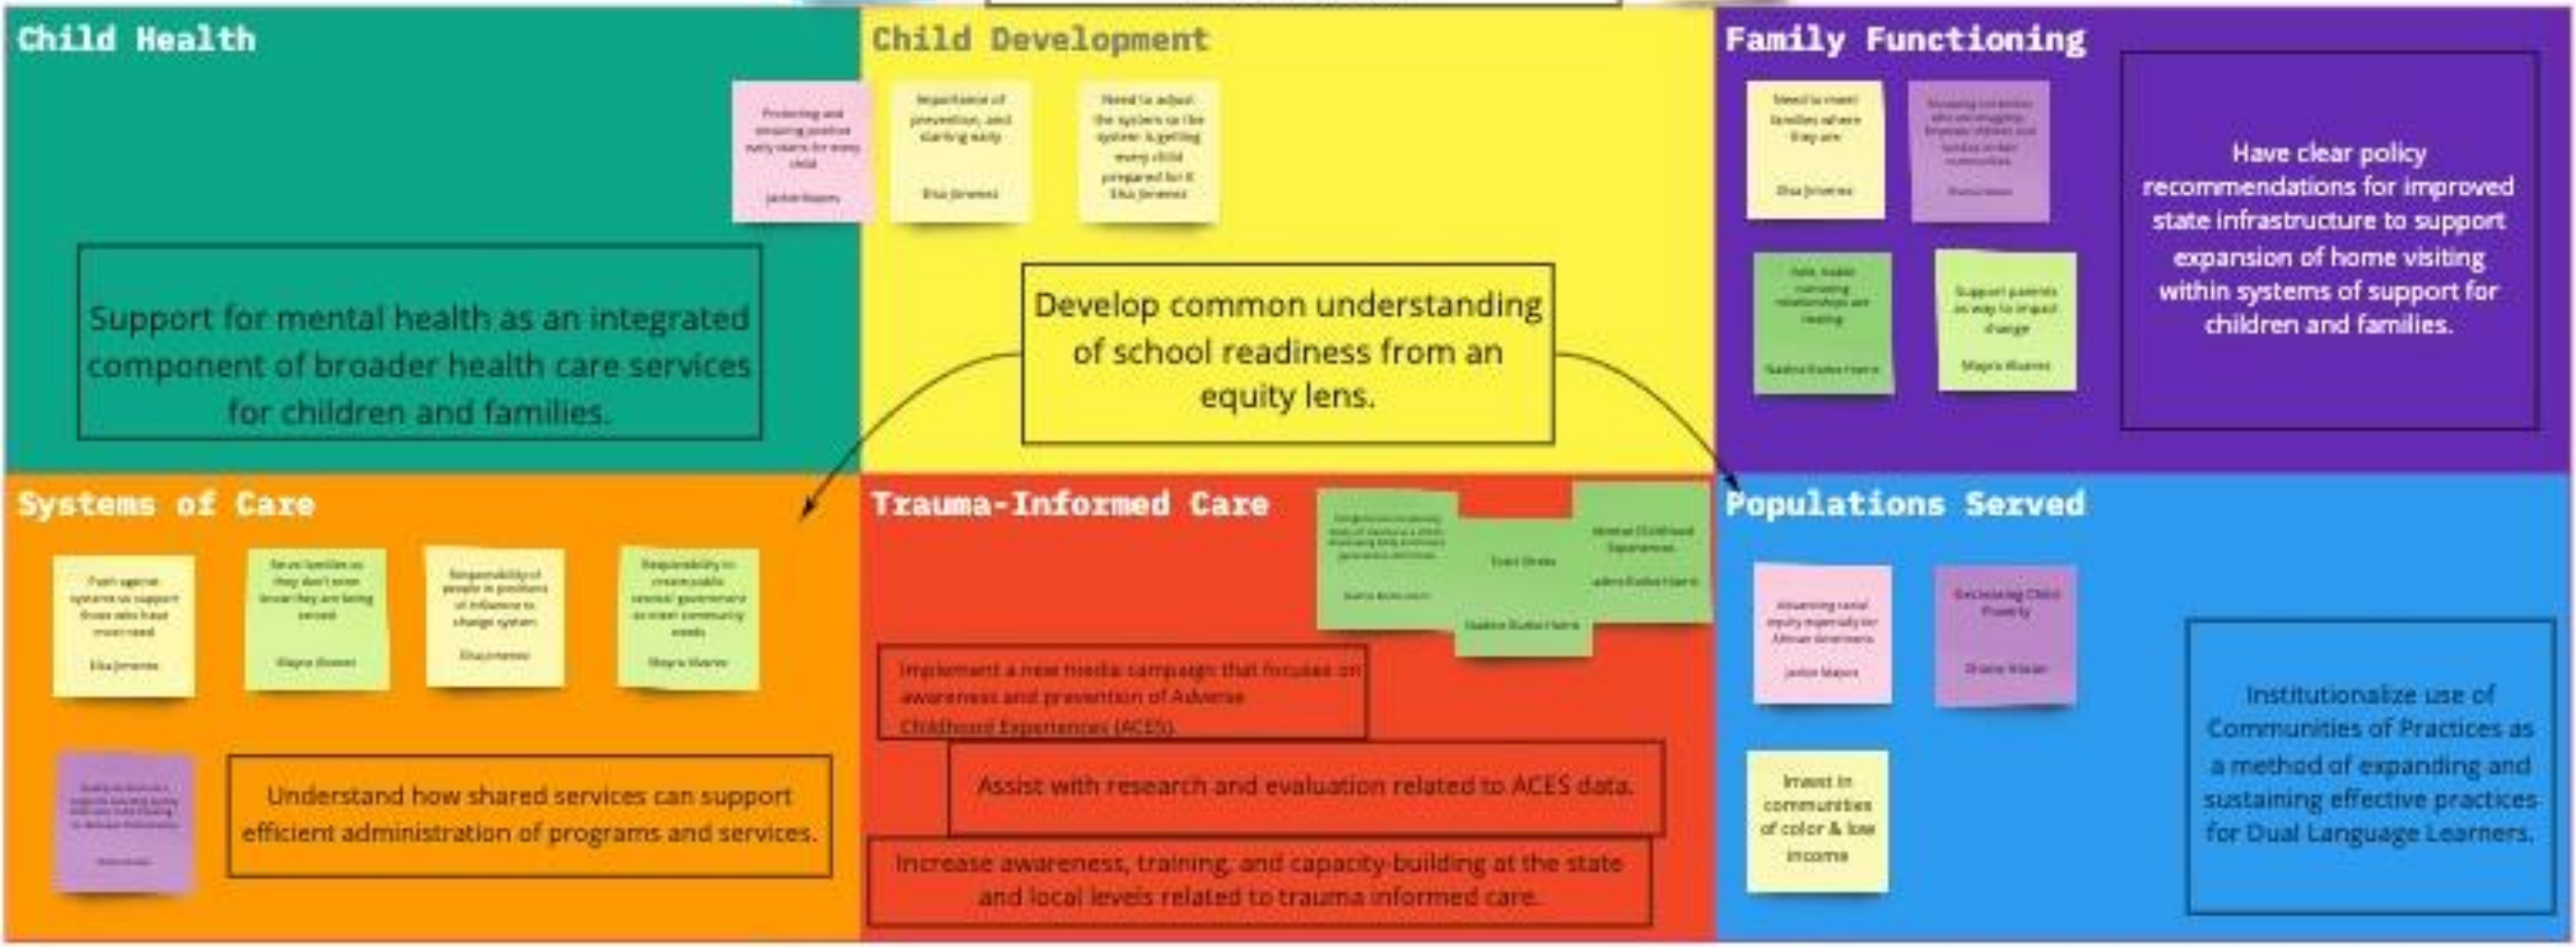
Child Health

Protecting and ensuring positive early starts for every child

Jackie Majors

Support for mental health as an integrated component of broader health care services for children and families.

Child Development

Importance of prevention, and starting early

Elsa Jimenez

Need to adjust the system so the system is getting every child prepared for K
Elsa Jimenez

Develop common understanding of school readiness from an equity lens.

Family Functioning

Need to meet families where they are

Elsa Jimenez

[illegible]

Safe, stable nurturing relationships are healing

Nadine Burke Harris

Support parents as way to impact change

Mayra Alvarez

Have clear policy recommendations for improved state infrastructure to support expansion of home visiting within systems of support for children and families.

Systems of Care

Push against systems to support those who have most need

Elsa Jimenez

Serve families so they don't even know they are being served

Mayra Alvarez

Responsibility of people in positions of influence to change system

Elsa Jimenez

Responsibility to create public service/ government to meet community needs

Mayra Alvarez

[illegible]

Understand how shared services can support efficient administration of programs and services.

Trauma-Informed Care

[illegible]

Toxic Stress

Nadine Burke Harris

Adverse Childhood Experiences

Nadine Burke Harris

Implement a new media campaign that focuses on awareness and prevention of Adverse Childhood Experiences (ACES).

Assist with research and evaluation related to ACES data.

Increase awareness, training, and capacity-building at the state and local levels related to trauma informed care.

Populations Served

Advancing racial equity especially for African Americans

Jackie Majors

Decreasing Child Poverty

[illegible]

Invest in communities of color & low income

Institutionalize use of Communities of Practices as a method of expanding and sustaining effective practices for Dual Language Learners.